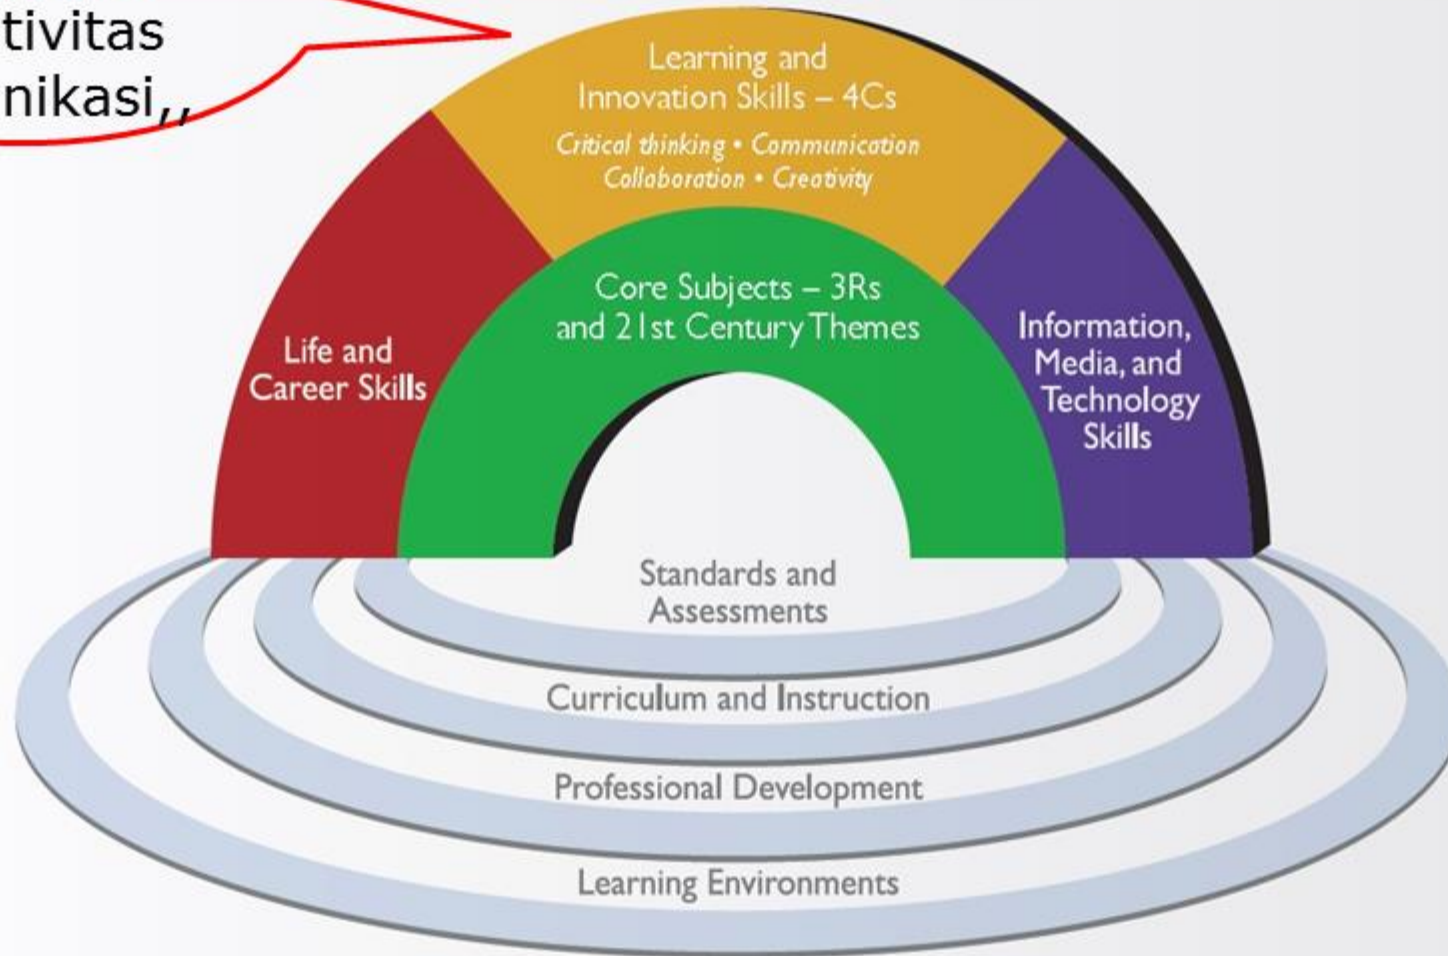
tivitas
nikasi,,

Learning and Innovation Skills – 4Cs
Critical thinking • Communication
Collaboration • Creativity

Life and Career Skills

Core Subjects – 3Rs and 21st Century Themes

Information, Media, and Technology Skills

Standards and Assessments

Curriculum and Instruction

Professional Development

Learning Environments